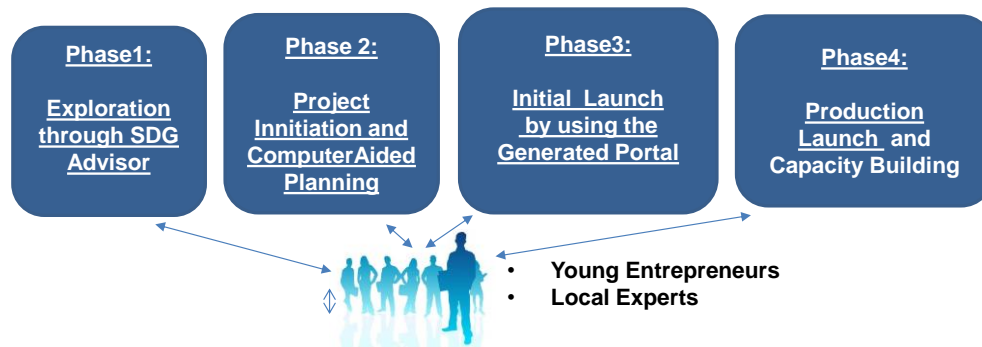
Phase1:

Exploration through SDG Advisor

Phase 2:

Project Innitiation and ComputerAided Planning

Phase3:

Initial Launch by using the Generated Portal

Phase4:

Production Launch and Capacity Building

• Young Entrepreneurs
• Local Experts